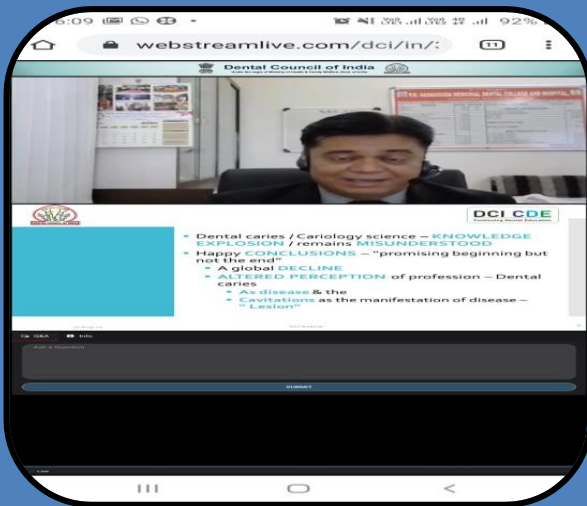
6:09 92%

webstreamlive.com/dci/in/

11

Dental Council of India

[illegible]

K.M. NANAVATI MEMORIAL DENTAL COLLEGE AND HOSPITAL

DCI CDE

Continuing Dental Education

Dental caries / Cariology science – KNOWLEDGE EXPLOSION / remains MISUNDERSTOOD

Happy CONCLUSIONS – "promising beginning but not the end"

A global DECLINE

ALTERED PERCEPTION of profession – Dental caries

As disease & the

Cavitations as the manifestation of disease – " Lesion"

Q&A

Info

Ask a Question

SUBMIT

Live